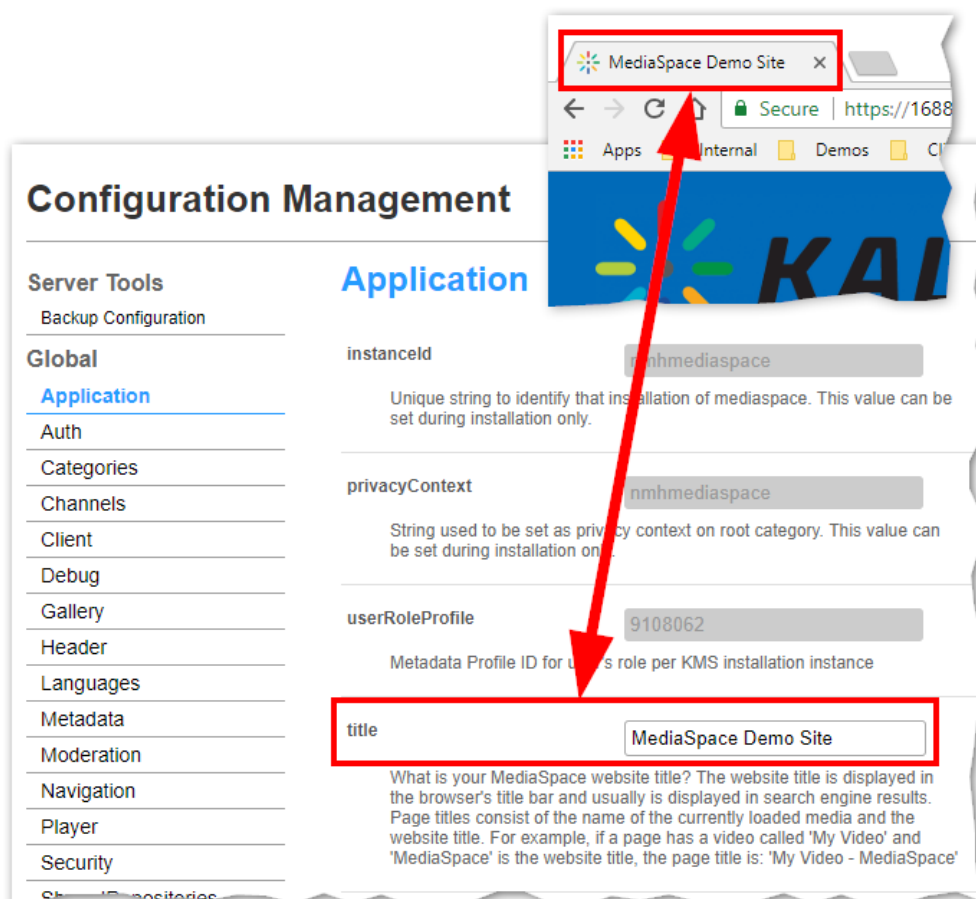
MediaSpace Demo Site ×

Secure | https://1688

Apps | Internal | Demos | Cl

KAL

Configuration Management

Server Tools
Backup Configuration
Global
Application
Auth
Categories
Channels
Client
Debug
Gallery
Header
Languages
Metadata
Moderation
Navigation
Player
Security
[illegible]

Application

instanceId
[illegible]mhmediaspace
Unique string to identify that in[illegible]llation of mediaspace. This value can be set during installation only.

privacyContext
nmhmediaspace
String used to be set as priv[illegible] context on root category. This value can be set during installation on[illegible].

userRoleProfile
9108062
Metadata Profile ID for u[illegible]'s role per KMS installation instance

title
MediaSpace Demo Site
What is your MediaSpace website title? The website title is displayed in the browser's title bar and usually is displayed in search engine results. Page titles consist of the name of the currently loaded media and the website title. For example, if a page has a video called 'My Video' and 'MediaSpace' is the website title, the page title is: 'My Video - MediaSpace'